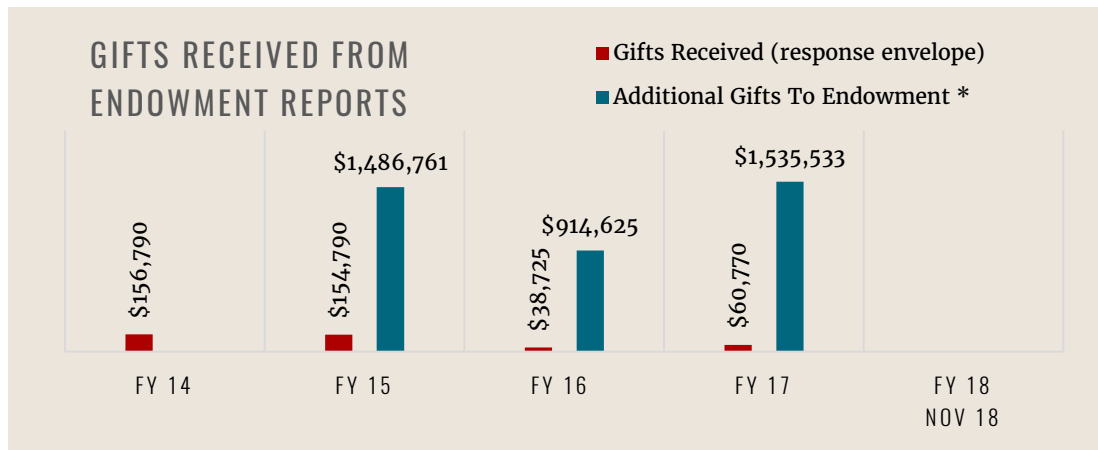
GIFTS RECEIVED FROM ENDOWMENT REPORTS

Gifts Received (response envelope)
Additional Gifts To Endowment *

$156,790
$154,790
$1,486,761
$38,725
$914,625
$60,770
$1,535,533

FY 14
FY 15
FY 16
FY 17
FY 18
NOV 18